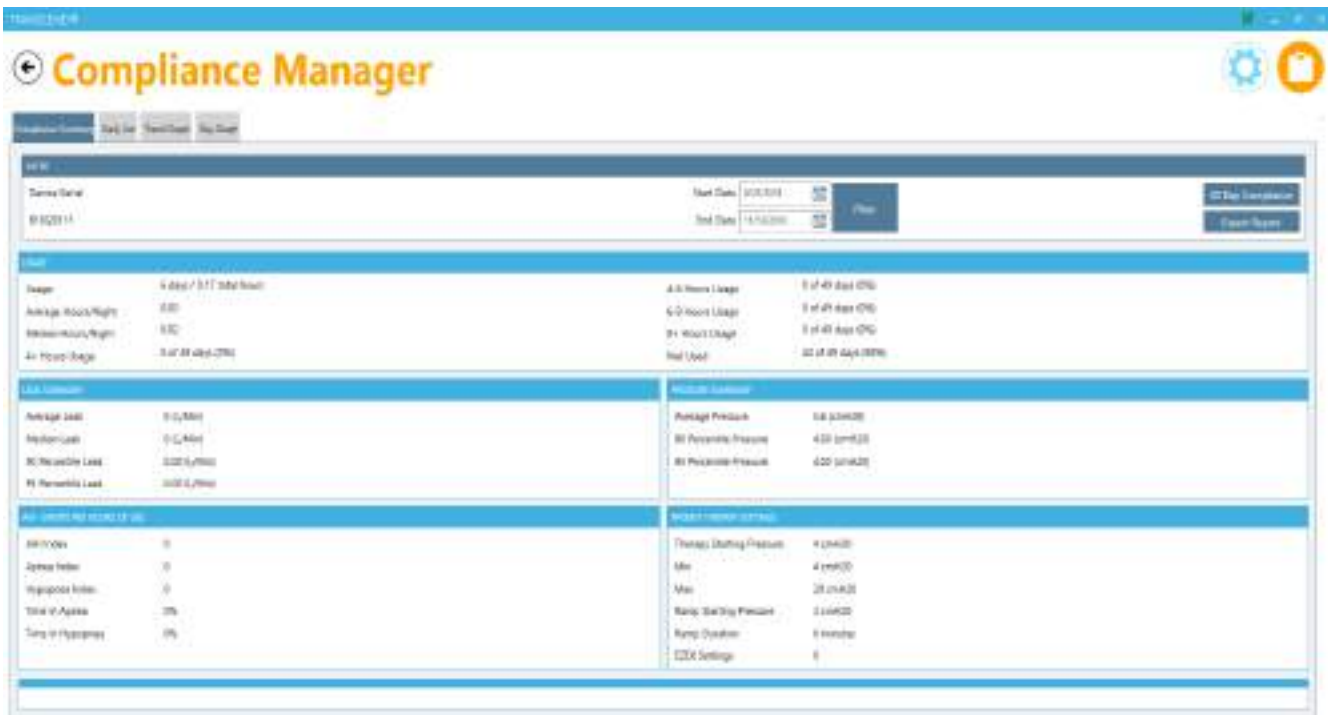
TRANSCEND®

Compliance Manager

Compliance Summary | Daily Use | Trend Graph | Day Graph

Device Serial
B1832011

Start Date
End Date

Plot

30 Day Compliance
Export Report

Usage
Usage: 6 days / 0.17 total hours
Average Hours/Night: 0.03
Median Hours/Night: 0.02
4+ Hours Usage: 0 of 49 days (0%)

4-6 Hours Usage: 0 of 49 days (0%)
6-8 Hours Usage: 0 of 49 days (0%)
8+ Hours Usage: 0 of 49 days (0%)
Not Used: 43 of 49 days (88%)

Leak Summary
Average Leak: 0 (L/Min)
Median Leak: 0 (L/Min)
90 Percentile Leak: 0.00 (L/Min)
95 Percentile Leak: 0.00 (L/Min)

Pressure Summary
Average Pressure: 4.6 (cmH2O)
90 Percentile Pressure: 4.00 (cmH2O)
95 Percentile Pressure: 4.00 (cmH2O)

AHI Index
AHI Index: 0
Apnea Index: 0
Hypopnea Index: 0
Time in Apnea: 0%
Time in Hypopnea: 0%

Device Settings
Therapy Starting Pressure: 4 cmH2O
Min: 4 cmH2O
Max: 20 cmH2O
Ramp Starting Pressure: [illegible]
Ramp Duration: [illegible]
EZEX Settings: 0